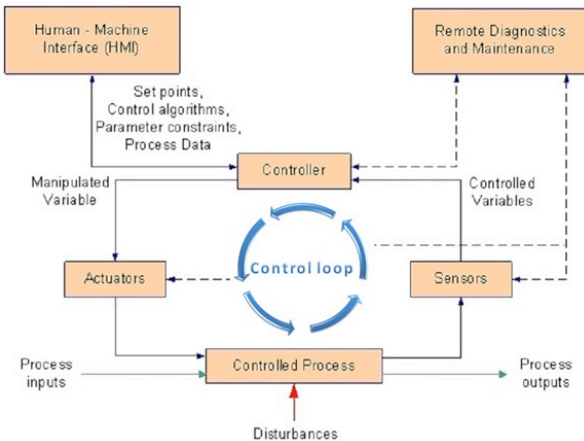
Human - Machine Interface (HMI)

Remote Diagnostics and Maintenance

Set points, Control algorithms, Parameter constraints, Process Data

Controller

Manipulated Variable

Controlled Variables

Control loop

Actuators

Sensors

Process inputs

Controlled Process

Process outputs

Disturbances